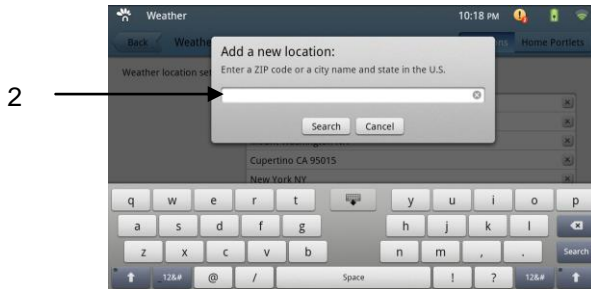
2

Weather 10:18 PM

Back Weathe ns Home Portlets

Weather location se

Add a new location:
Enter a ZIP code or a city name and state in the U.S.

Search Cancel

Cupertino CA 95015

New York NY

q w e r t y u i o p

a s d f g h j k l

z x c v b n m , .

12&# @ / Space ! ? 12&# Search